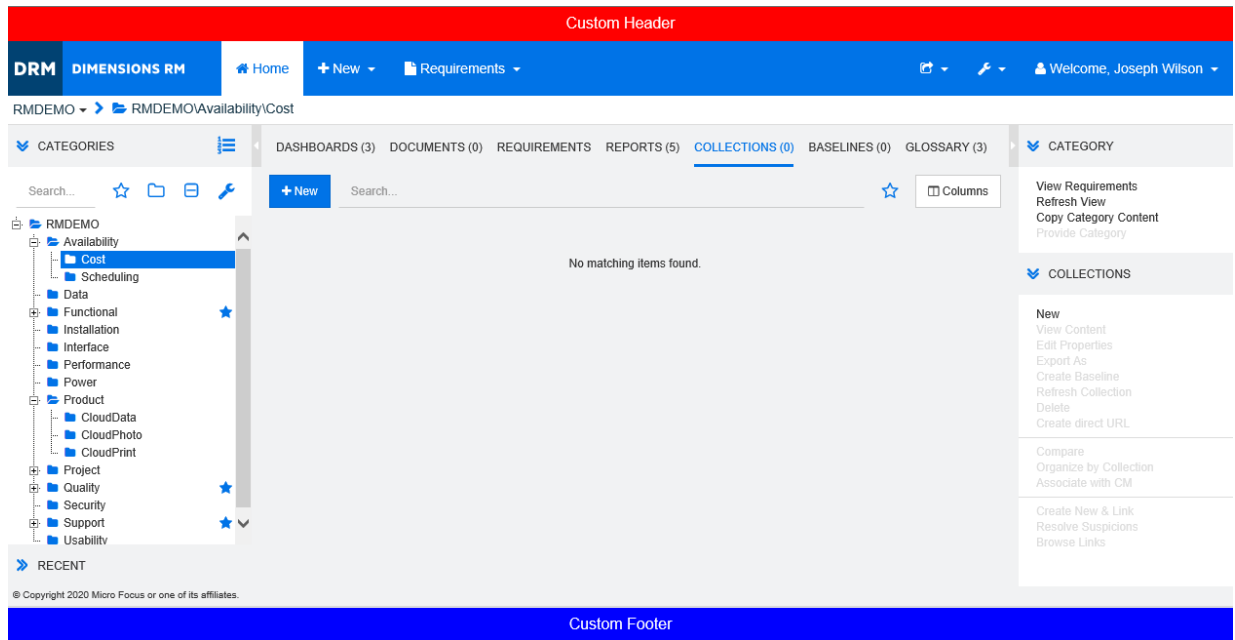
Custom Header

DRM DIMENSIONS RM
Home
New
Requirements
Welcome, Joseph Wilson

RMDEMO RMDEMO\Availability\Cost

CATEGORIES
Search...

RMDEMO
Availability
Cost
Scheduling
Data
Functional
Installation
Interface
Performance
Power
Product
CloudData
CloudPhoto
CloudPrint
Project
Quality
Security
Support
Usability

RECENT

© Copyright 2020 Micro Focus or one of its affiliates.

DASHBOARDS (3) DOCUMENTS (0) REQUIREMENTS REPORTS (5) COLLECTIONS (0) BASELINES (0) GLOSSARY (3)

New
Search...
Columns

No matching items found.

CATEGORY
View Requirements
Refresh View
Copy Category Content
Provide Category

COLLECTIONS
New
View Content
Edit Properties
Export As
Create Baseline
Refresh Collection
Delete
Create direct URL
Compare
Organize by Collection
Associate with CM
Create New & Link
Resolve Suspicions
Browse Links

Custom Footer